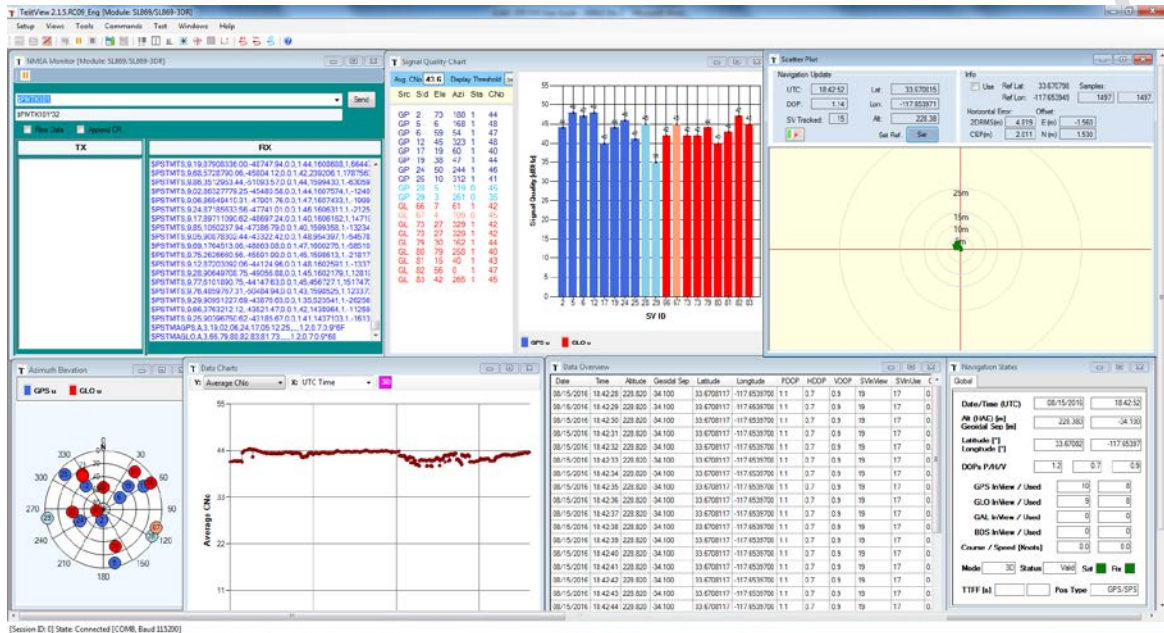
TelitView 2.15.RC09_Eng [Module: SL869/SL869-3DR]

Setup Views Tools Commands Test Windows Help

NMEA Monitor [Module: SL869/SL869-3DR]

$PNTK101*32

Send

Raw Data Append CR

| TX | RX |
|---|---|
| | $PSTMTS,9,19,37908336.00,-46747.94,0.3,1.44,1608688,1,66443 |
| | $PSTMTS,9,68,57287... |
| | $PSTMAGPS,A,3,19,02,06,24,17,05,12,25,,,,,1.2,0.7,0.9*6F |
| | $PSTMAGLO,A,3,66,79,80,82,83,81,73,,,,,1.2,0.7,0.9*68 |

Signal Quality Chart

Avg. CNo 43.6 Display Threshold

| Src | S/d | Ele | Azi | Sta | CNo |
|---|---|---|---|---|---|
| GP | 2 | 73 | 180 | 1 | 44 |
| GP | 5 | 6 | 168 | 1 | 48 |
| GP | 6 | 59 | 54 | 1 | 47 |
| GP | 12 | 45 | 323 | 1 | 48 |
| GP | 17 | 19 | 60 | 1 | 40 |
| GP | 19 | 38 | 47 | 1 | 44 |
| GP | 24 | 50 | 244 | 1 | 46 |
| GP | 25 | 10 | 312 | 1 | 41 |
| GP | 28 | 5 | 119 | 0 | 45 |
| GP | 29 | 3 | 261 | 0 | 35 |
| GL | 66 | 7 | 61 | 1 | 42 |
| GL | 67 | 4 | 109 | 0 | 45 |
| GL | 73 | 27 | 329 | 1 | 42 |
| GL | 74 | 27 | 329 | 1 | 42 |
| GL | 79 | 30 | 162 | 1 | 44 |
| GL | 80 | 79 | 258 | 1 | 40 |
| GL | 81 | 15 | 43 | 1 | 42 |
| GL | 82 | 56 | 0 | 1 | 47 |
| GL | 83 | 42 | 265 | 1 | 45 |

Signal Quality [dB Hz]
55 50 45 40 35 30 25 20 15 10 5 0
2 5 6 12 17 19 24 25 28 29 66 67 73 74 79 80 81 82 83
SV ID
GPS GLO

Scatter Plot

Navigation Update
UTC: 18:42:52 Lat: 33.6708115
DOP: 1.14 Lon: -117.653971
SV Tracked: 15 Alt: 228.38
Set Ref. Set

Info
Use Ref Lat: 33.670798 Samples:
Ref Lon: -117.653945 1497 1497
Horizontal Error: Offset:
2DRMS(m) 4.019 E(m) -1.563
CEP(m) 2.011 N(m) 1.530

25m 15m 10m 5m

Azimuth Elevation
GPS GLO
330 30 300 60 270 90 240 120 210 150 180

Data Charts
Y: Average CNo X: UTC Time 30
55 44 33 22 11
Average CNo

Data Overview

| Date | Time | Altitude | Geoidal Sep | Latitude | Longitude | PDOP | HDOP | VDOP | SVInView | SVInUse |
|---|---|---|---|---|---|---|---|---|---|---|
| 08/15/2016 | 18:42:28 | 228.820 | -34.100 | 33.6708117 | -117.6539700 | 1.1 | 0.7 | 0.9 | 19 | 17 |
| 08/15/2016 | 18:42:29 | 228.820 | -34.100 | 33.6708117 | -117.6539700 | 1.1 | 0.7 | 0.9 | 19 | 17 |
| 08/15/2016 | 18:42:30 | 228.820 | -34.100 | 33.6708117 | -117.6539700 | 1.1 | 0.7 | 0.9 | 19 | 17 |
| 08/15/2016 | 18:42:31 | 228.820 | -34.100 | 33.6708117 | -117.6539700 | 1.1 | 0.7 | 0.9 | 19 | 17 |
| 08/15/2016 | 18:42:32 | 228.820 | -34.100 | 33.6708117 | -117.6539700 | 1.1 | 0.7 | 0.9 | 19 | 17 |
| 08/15/2016 | 18:42:33 | 228.820 | -34.100 | 33.6708117 | -117.6539700 | 1.1 | 0.7 | 0.9 | 19 | 17 |
| 08/15/2016 | 18:42:34 | 228.820 | -34.100 | 33.6708117 | -117.6539700 | 1.1 | 0.7 | 0.9 | 19 | 17 |
| 08/15/2016 | 18:42:35 | 228.820 | -34.100 | 33.6708117 | -117.6539700 | 1.1 | 0.7 | 0.9 | 19 | 17 |
| 08/15/2016 | 18:42:36 | 228.820 | -34.100 | 33.6708117 | -117.6539700 | 1.1 | 0.7 | 0.9 | 19 | 17 |
| 08/15/2016 | 18:42:37 | 228.820 | -34.100 | 33.6708117 | -117.6539700 | 1.1 | 0.7 | 0.9 | 19 | 17 |
| 08/15/2016 | 18:42:38 | 228.820 | -34.100 | 33.6708117 | -117.6539700 | 1.1 | 0.7 | 0.9 | 19 | 17 |
| 08/15/2016 | 18:42:39 | 228.820 | -34.100 | 33.6708117 | -117.6539700 | 1.1 | 0.7 | 0.9 | 19 | 17 |
| 08/15/2016 | 18:42:40 | 228.820 | -34.100 | 33.6708117 | -117.6539700 | 1.1 | 0.7 | 0.9 | 19 | 17 |
| 08/15/2016 | 18:42:41 | 228.820 | -34.100 | 33.6708117 | -117.6539700 | 1.1 | 0.7 | 0.9 | 19 | 17 |
| 08/15/2016 | 18:42:42 | 228.820 | -34.100 | 33.6708117 | -117.6539700 | 1.1 | 0.7 | 0.9 | 19 | 17 |
| 08/15/2016 | 18:42:43 | 228.820 | -34.100 | 33.6708117 | -117.6539700 | 1.1 | 0.7 | 0.9 | 19 | 17 |
| 08/15/2016 | 18:42:44 | 228.820 | -34.100 | 33.6708117 | -117.6539700 | 1.1 | 0.7 | 0.9 | 19 | 17 |

Navigation States
Global
Date/Time (UTC) 08/15/2016 18:42:52
Alt (HAE) [m] Geoidal Sep [m] 228.383 -34.100
Latitude [°] Longitude [°] 33.67082 -117.65397
DOPs P/H/V 1.2 0.7 0.9
GPS InView / Used 10 8
GLO InView / Used 9 8
GAL InView / Used 0 0
BDS InView / Used 0 0
Course / Speed [Knots] 0.0 0.0
Mode 3D Status Valid Sat Fix
TTFF [s] Pos Type GPS/SPS

[Session ID: 0] State: Connected [COM8, Baud 115200]